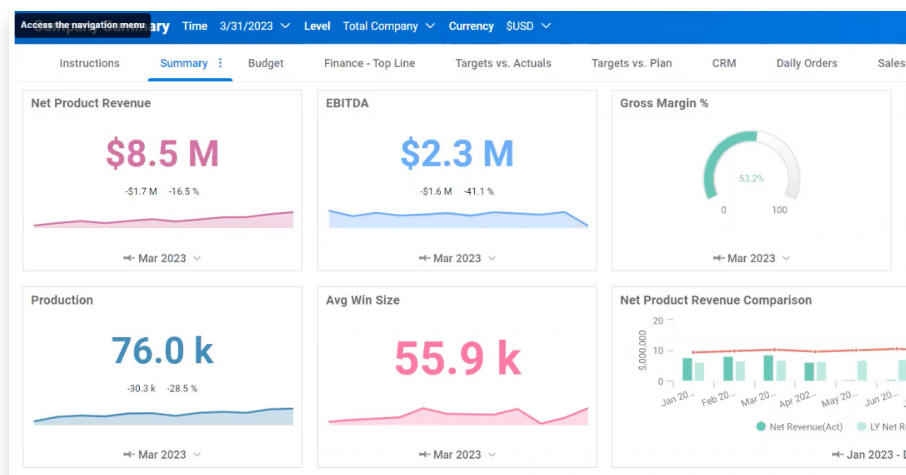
Access the navigation menu ary Time 3/31/2023 Level Total Company Currency $USD

Instructions Summary Budget Finance - Top Line Targets vs. Actuals Targets vs. Plan CRM Daily Orders Sales

Net Product Revenue

$8.5 M

-$1.7 M -16.5 %

Mar 2023

EBITDA

$2.3 M

-$1.6 M -41.1 %

Mar 2023

Gross Margin %

53.2%

0 100

Mar 2023

Production

76.0 k

-30.3 k -28.5 %

Mar 2023

Avg Win Size

55.9 k

Mar 2023

Net Product Revenue Comparison

20

10

0

$,000,000

Jan 20... Feb 20... Mar 20... Apr 202... May 20... Jun 20...

Net Revenue(Act) LY Net R

Jan 2023 - D